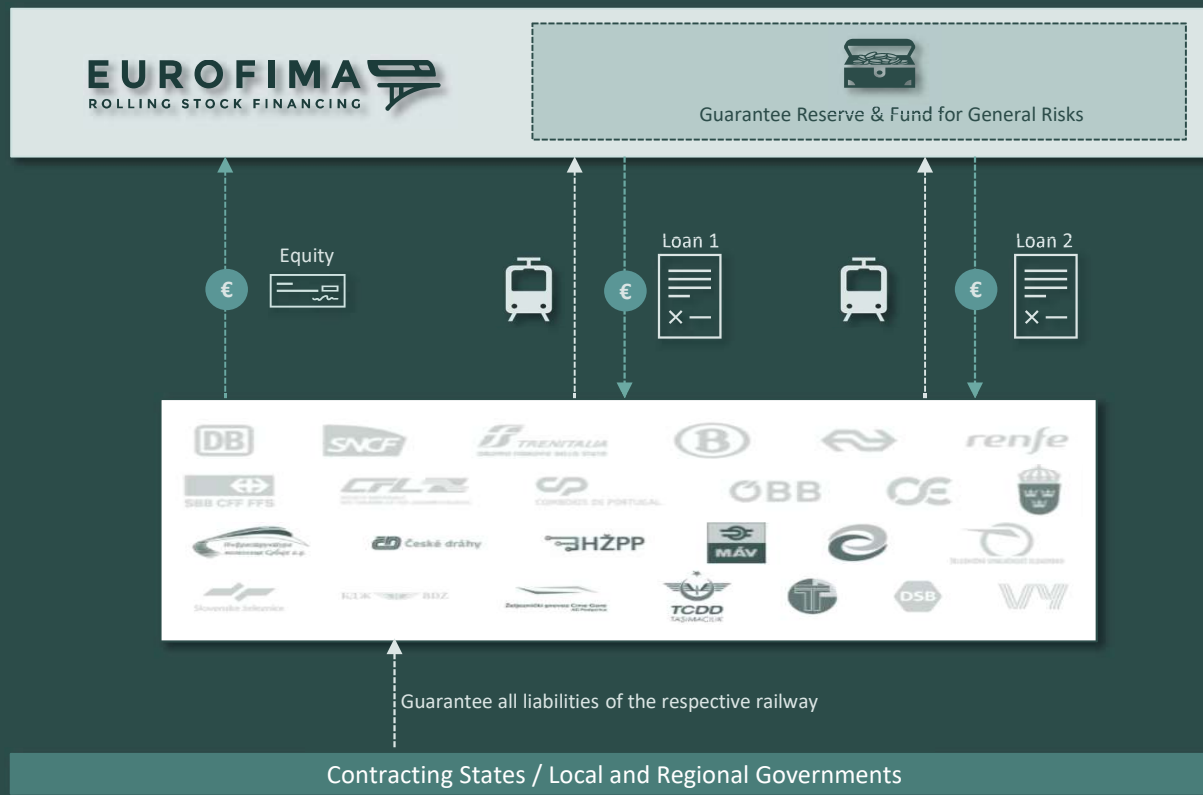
EUROFIMA
ROLLING STOCK FINANCING

Guarantee Reserve & Fund for General Risks

Equity
€

€
Loan 1

€
Loan 2

DB
SNCF
TRENITALIA
B
renfe
SBB CFF FFS
CFL
CP COMBOIOS DE PORTUGAL
ÖBB
CE
České dráhy
HŽPP
MÁV
Slovenske železnice
TCDD TAŞIMACILIK
DSB
VY

Guarantee all liabilities of the respective railway

Contracting States / Local and Regional Governments